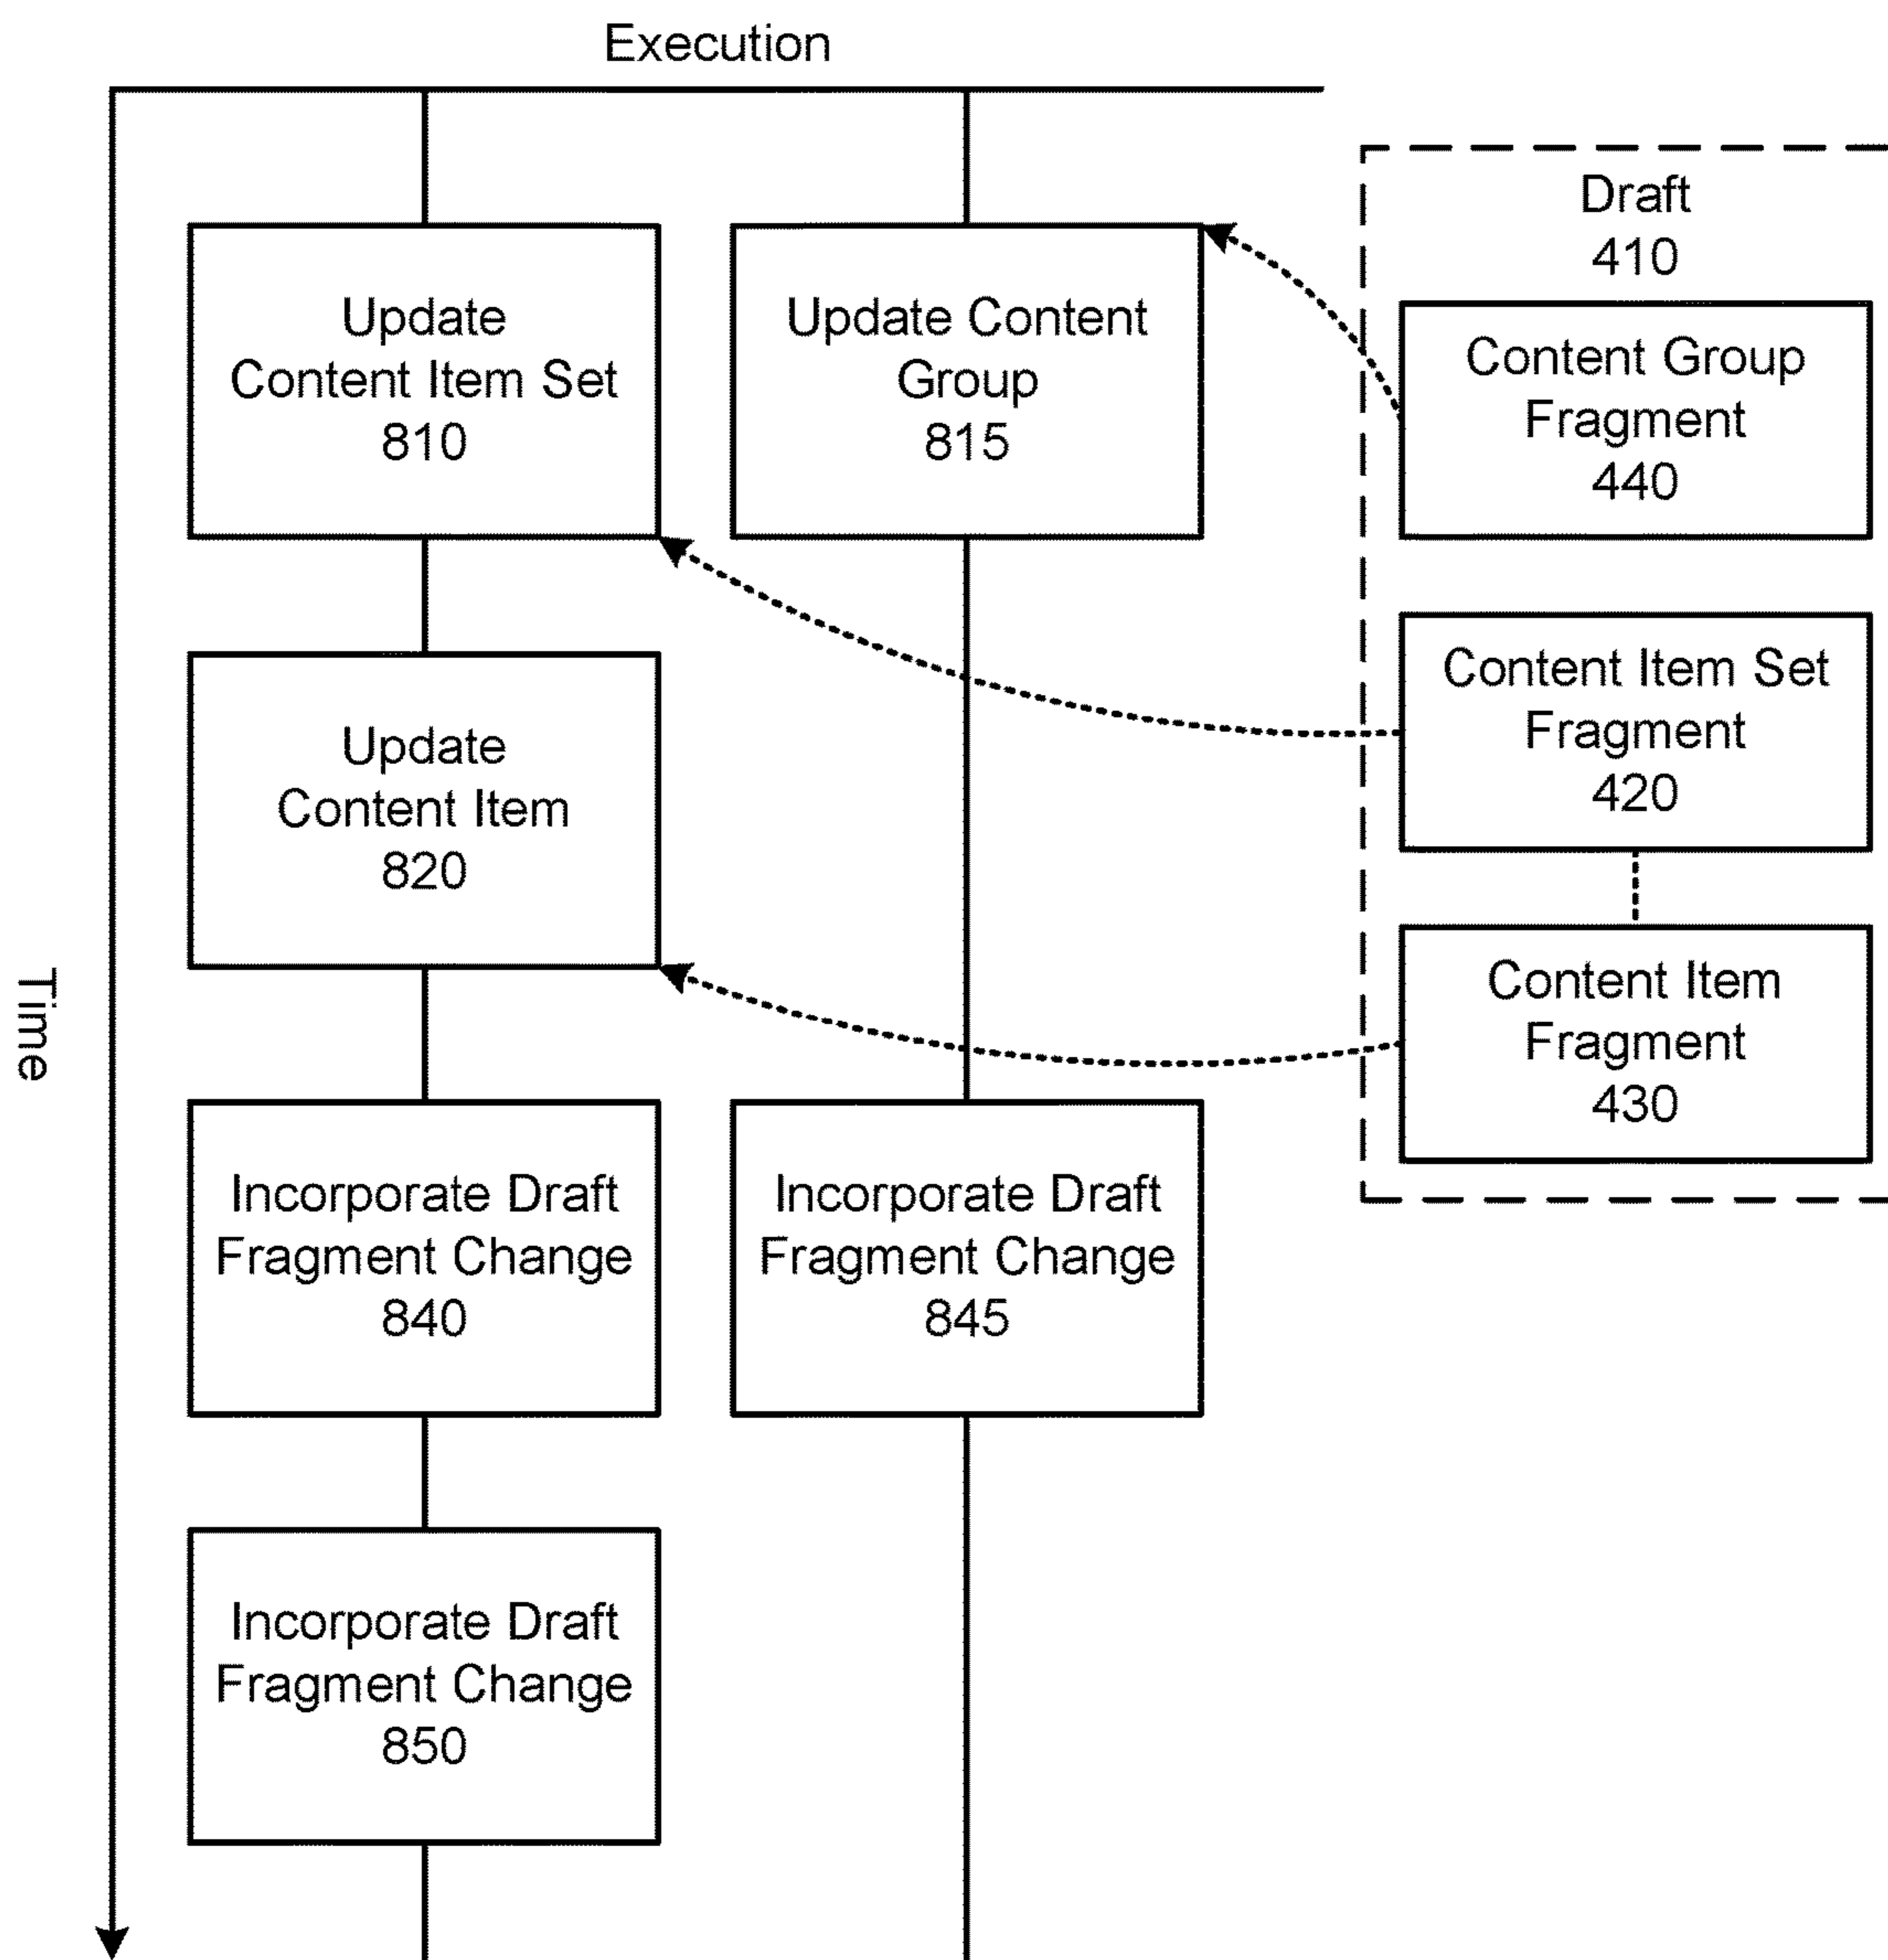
Execution

Time

Update Content Item Set 810

Update Content Group 815

Update Content Item 820

Incorporate Draft Fragment Change 840

Incorporate Draft Fragment Change 845

Incorporate Draft Fragment Change 850

Draft 410

Content Group Fragment 440

Content Item Set Fragment 420

Content Item Fragment 430